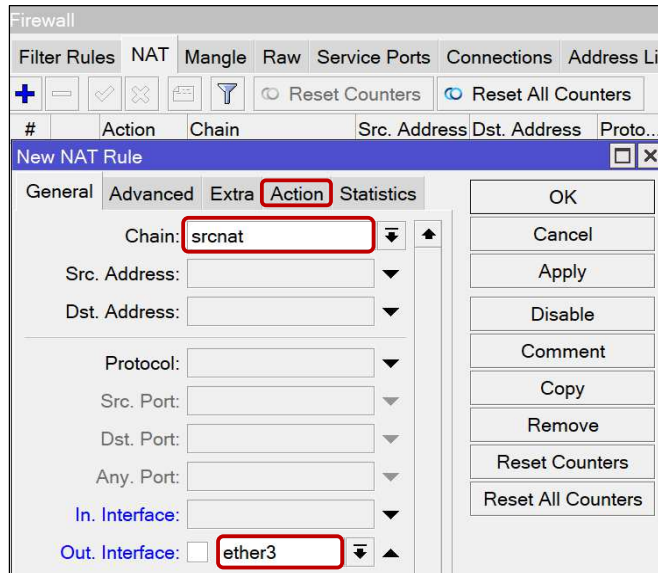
Firewall

Filter Rules NAT Mangle Raw Service Ports Connections Address Li

Reset Counters Reset All Counters

# Action Chain Src. Address Dst. Address Proto...

New NAT Rule

General Advanced Extra Action Statistics

Chain: srcnat

Src. Address:

Dst. Address:

Protocol:

Src. Port:

Dst. Port:

Any. Port:

In. Interface:

Out. Interface: ether3

OK
Cancel
Apply
Disable
Comment
Copy
Remove
Reset Counters
Reset All Counters